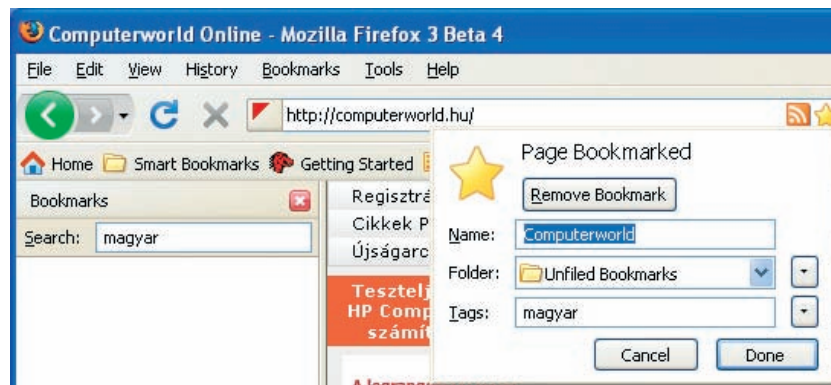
Computerworld Online - Mozilla Firefox 3 Beta 4

File Edit View History Bookmarks Tools Help

http://computerworld.hu/

Home Smart Bookmarks Getting Started

Bookmarks

Search: magyar

Regisztrá
Cikkek P
Újságarc

Tesztelj
HP Comp
számít

A legn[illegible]

Page Bookmarked

Remove Bookmark

Name: Computerworld

Folder: Unfiled Bookmarks

Tags: magyar

Cancel Done